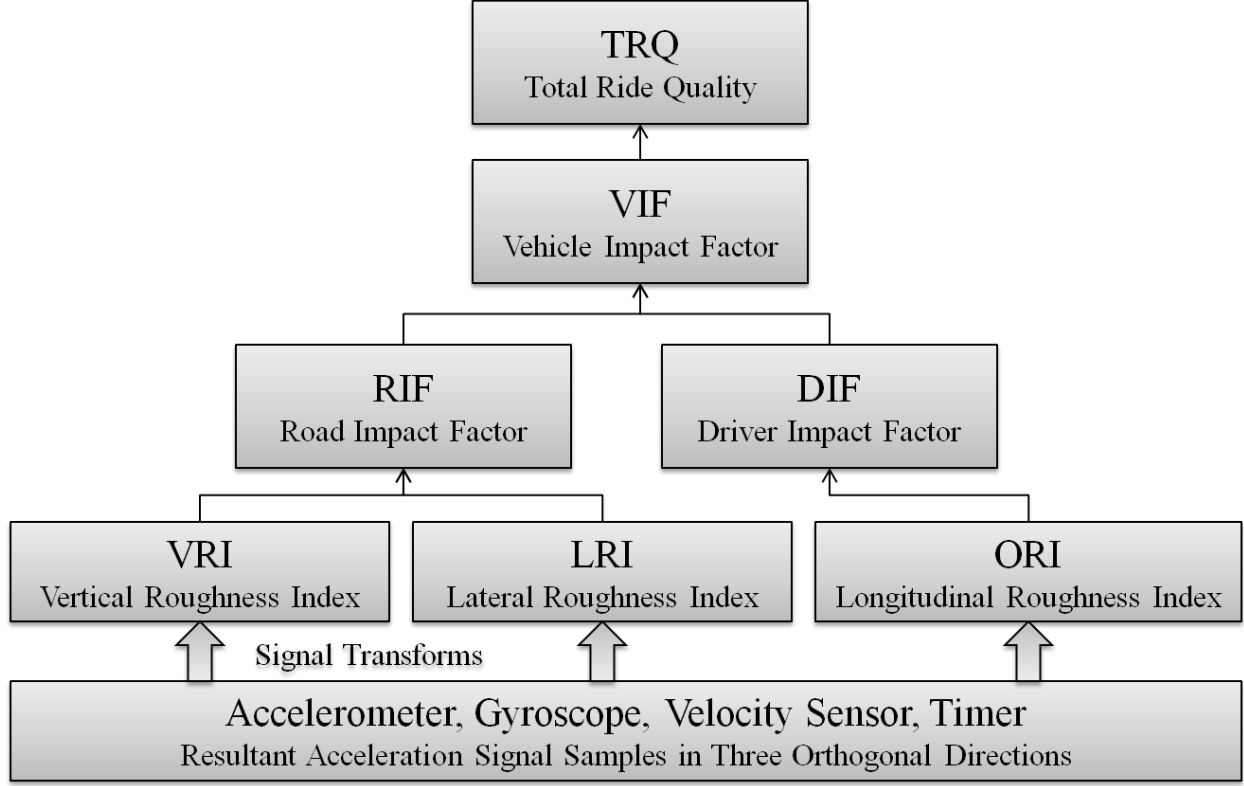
TRQ
Total Ride Quality

VIF
Vehicle Impact Factor

RIF
Road Impact Factor

DIF
Driver Impact Factor

VRI
Vertical Roughness Index

LRI
Lateral Roughness Index

ORI
Longitudinal Roughness Index

Signal Transforms

Accelerometer, Gyroscope, Velocity Sensor, Timer
Resultant Acceleration Signal Samples in Three Orthogonal Directions